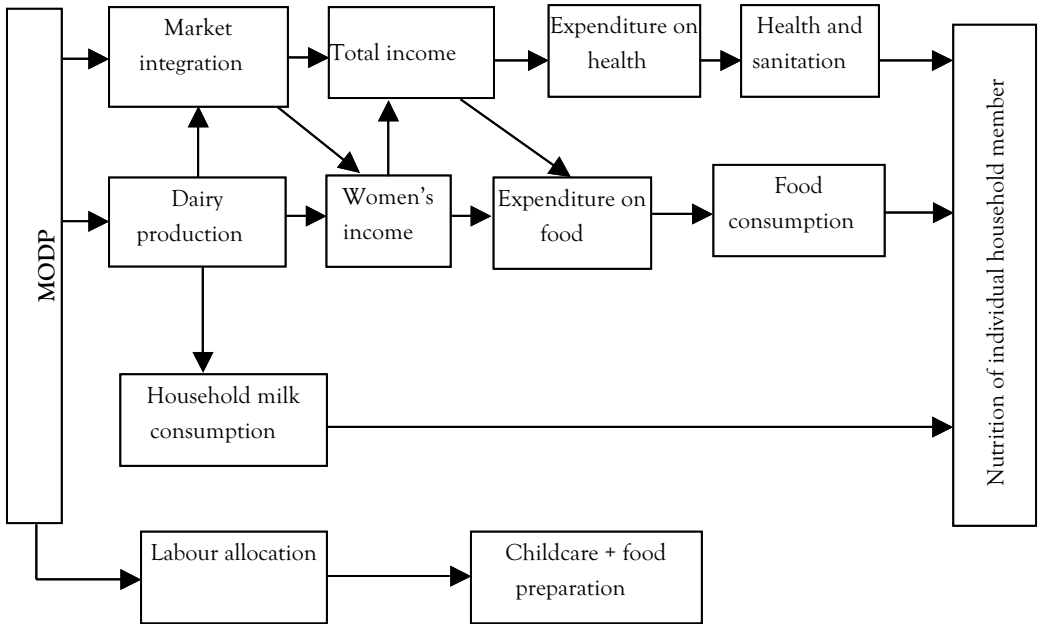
MODP

Market integration

Total income

Expenditure on health

Health and sanitation

Dairy production

Women's income

Expenditure on food

Food consumption

Household milk consumption

Labour allocation

Childcare + food preparation

Nutrition of individual household member